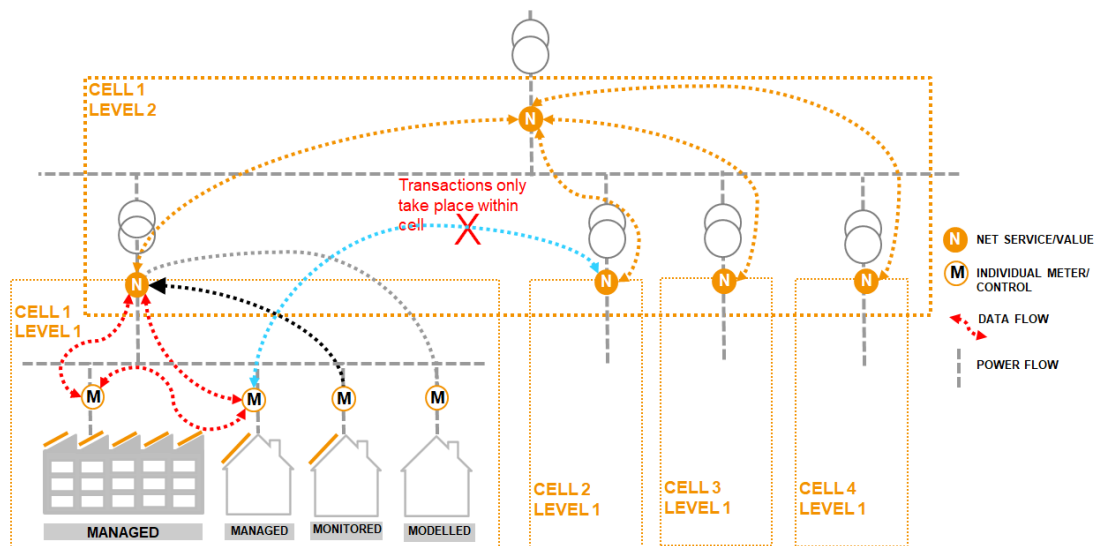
CELL 1
LEVEL 2

Transactions only take place within cell

N

N

N

N

N

CELL 1
LEVEL 1

M

M

M

M

MANAGED

MANAGED

MONITORED

MODELLED

CELL 2
LEVEL 1

CELL 3
LEVEL 1

CELL 4
LEVEL 1

N NET SERVICE/VALUE

M INDIVIDUAL METER/ CONTROL

DATA FLOW

POWER FLOW